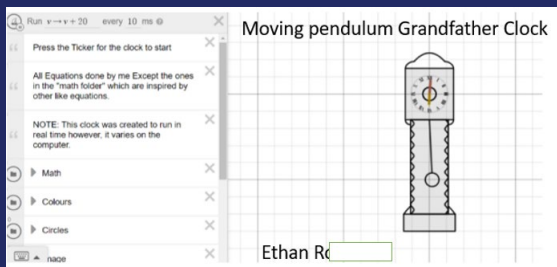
Run $v \to v+20$ every 10 ms

Press the Ticker for the clock to start

All Equations done by me Except the ones in the "math folder" which are inspired by other like equations.

NOTE: This clock was created to run in real time however, it varies on the computer.

Math

Colours

Circles

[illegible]nage

Moving pendulum Grandfather Clock

Ethan R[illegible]